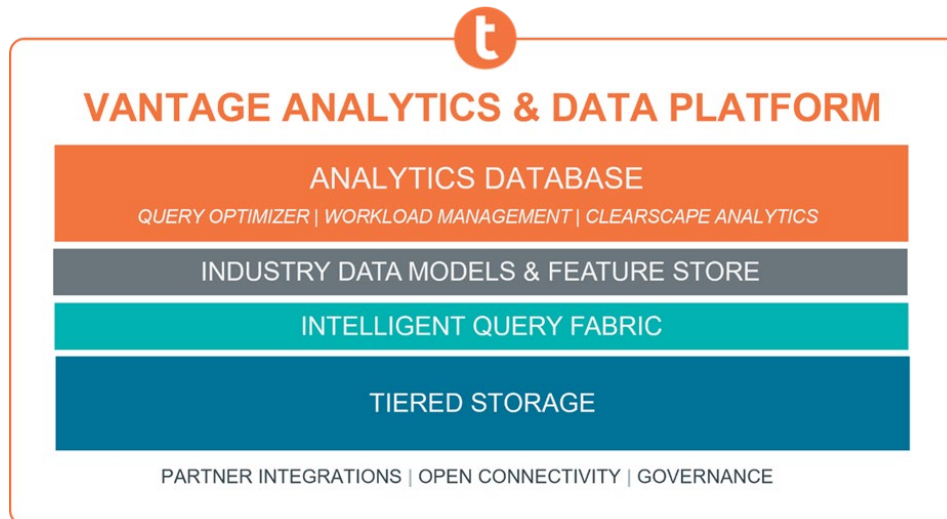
t

VANTAGE ANALYTICS & DATA PLATFORM

ANALYTICS DATABASE

QUERY OPTIMIZER | WORKLOAD MANAGEMENT | CLEARSCAPE ANALYTICS

INDUSTRY DATA MODELS & FEATURE STORE

INTELLIGENT QUERY FABRIC

TIERED STORAGE

PARTNER INTEGRATIONS | OPEN CONNECTIVITY | GOVERNANCE